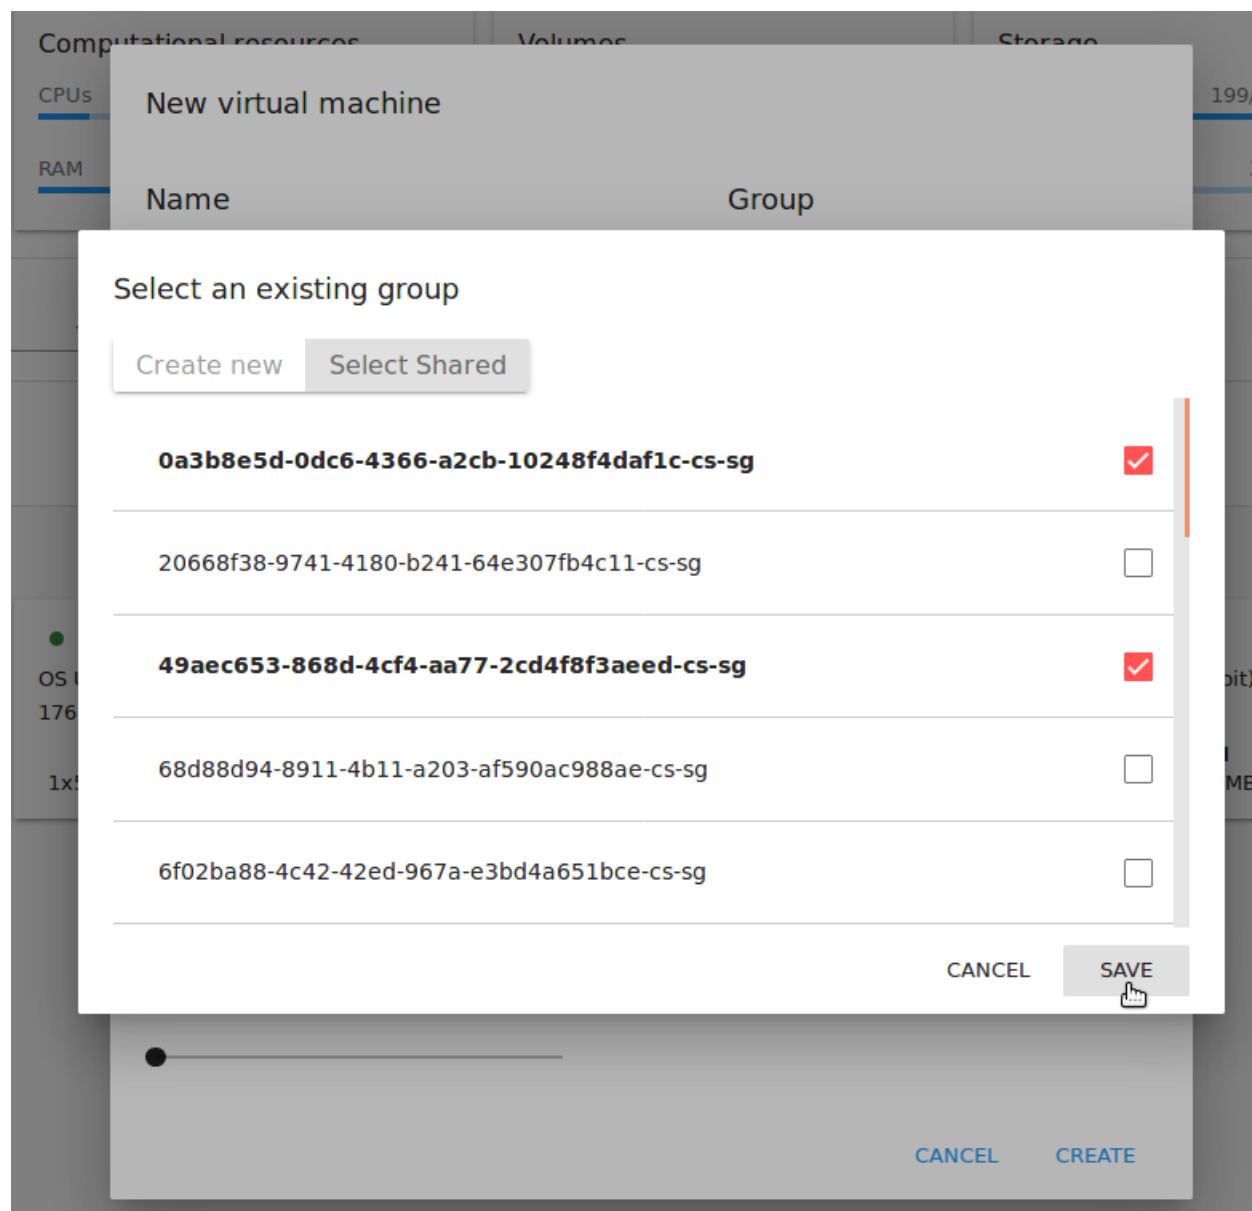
Computational resources
Volumes
Storage
CPUs
199/
RAM

New virtual machine

Name
Group

Select an existing group

Create new
Select Shared

0a3b8e5d-0dc6-4366-a2cb-10248f4daf1c-cs-sg

20668f38-9741-4180-b241-64e307fb4c11-cs-sg

49aec653-868d-4cf4-aa77-2cd4f8f3aeed-cs-sg

68d88d94-8911-4b11-a203-af590ac988ae-cs-sg

6f02ba88-4c42-42ed-967a-e3bd4a651bce-cs-sg

CANCEL
SAVE

OS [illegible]
176
1x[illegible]
bit)
MB

CANCEL
CREATE